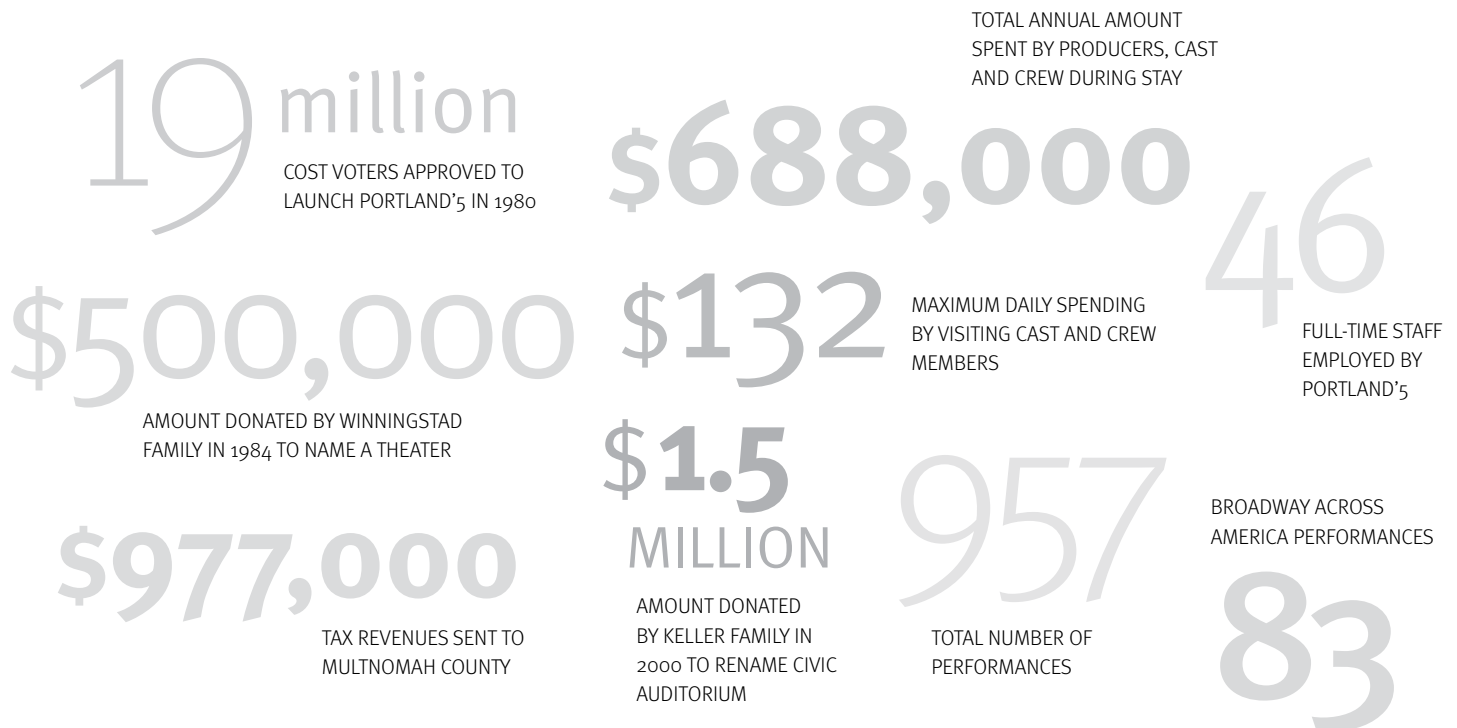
19 million
COST VOTERS APPROVED TO LAUNCH PORTLAND'5 IN 1980

TOTAL ANNUAL AMOUNT SPENT BY PRODUCERS, CAST AND CREW DURING STAY
$688,000

46
FULL-TIME STAFF EMPLOYED BY PORTLAND'5

$500,000
AMOUNT DONATED BY WINNINGSTAD FAMILY IN 1984 TO NAME A THEATER

$132
MAXIMUM DAILY SPENDING BY VISITING CAST AND CREW MEMBERS

$977,000
TAX REVENUES SENT TO MULTNOMAH COUNTY

$1.5 MILLION
AMOUNT DONATED BY KELLER FAMILY IN 2000 TO RENAME CIVIC AUDITORIUM

957
TOTAL NUMBER OF PERFORMANCES

BROADWAY ACROSS AMERICA PERFORMANCES
83